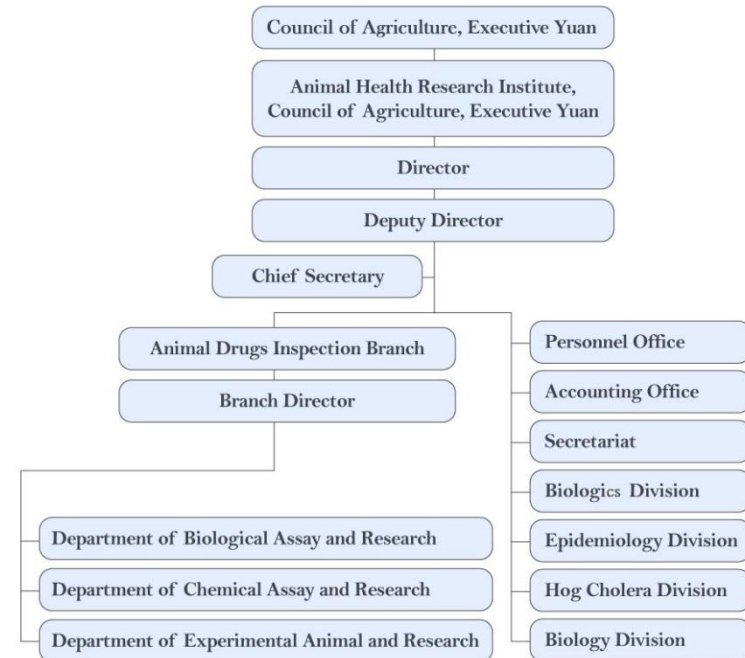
Council of Agriculture, Executive Yuan

Animal Health Research Institute, Council of Agriculture, Executive Yuan

Director

Deputy Director

Chief Secretary

Animal Drugs Inspection Branch

Branch Director

Department of Biological Assay and Research

Department of Chemical Assay and Research

Department of Experimental Animal and Research

Personnel Office

Accounting Office

Secretariat

Biologics Division

Epidemiology Division

Hog Cholera Division

Biology Division